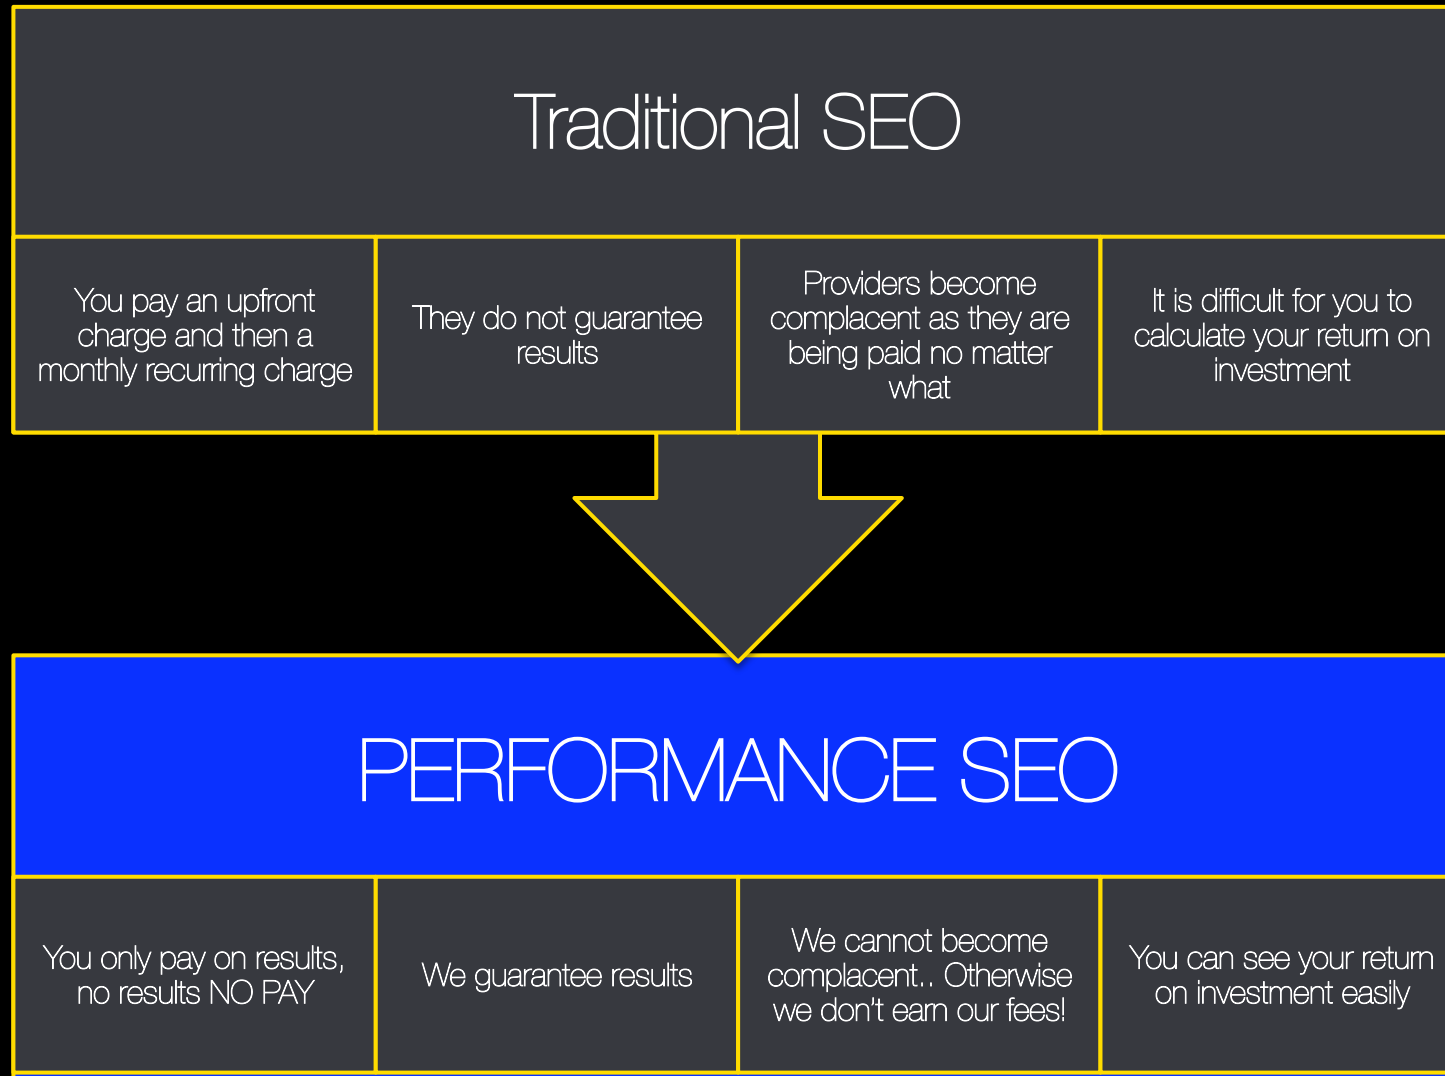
Traditional SEO

You pay an upfront charge and then a monthly recurring charge

They do not guarantee results

Providers become complacent as they are being paid no matter what

It is difficult for you to calculate your return on investment

PERFORMANCE SEO

You only pay on results, no results NO PAY

We guarantee results

We cannot become complacent.. Otherwise we don't earn our fees!

You can see your return on investment easily